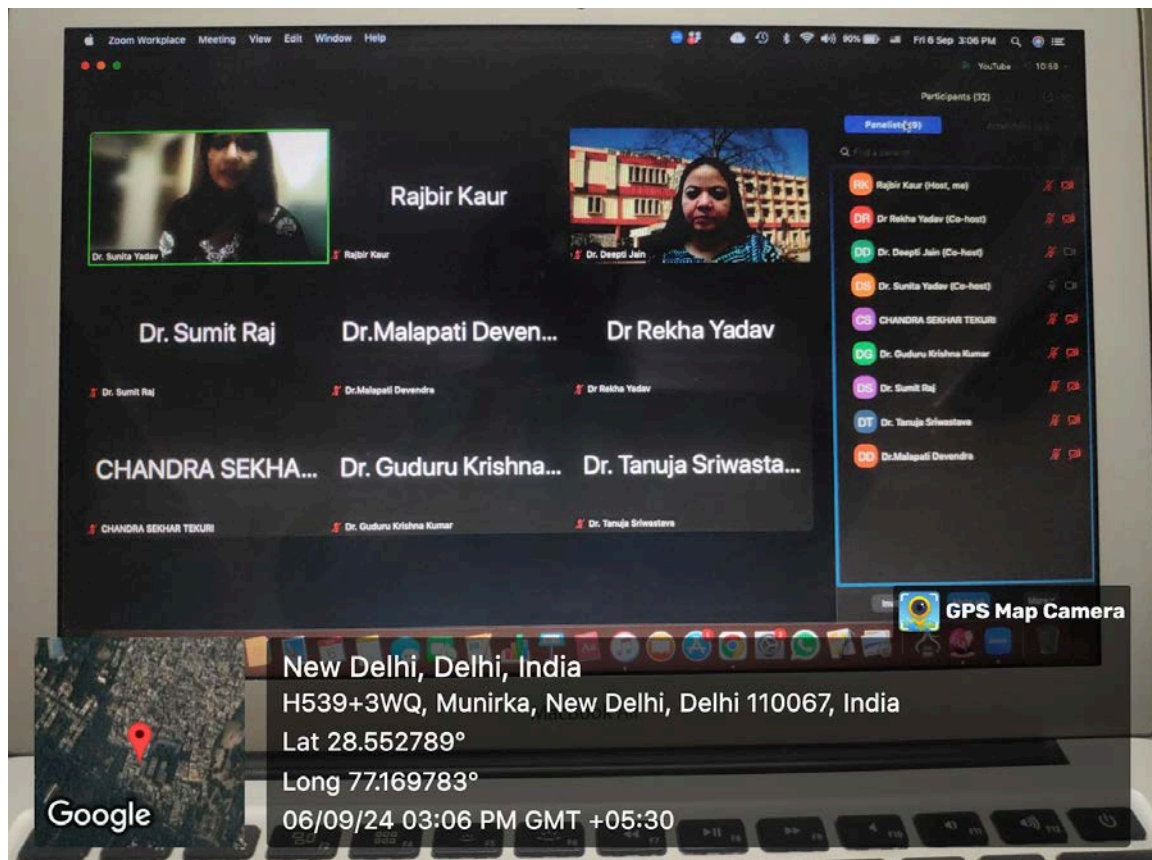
Zoom Workplace Meeting View Edit Window Help

90% Fri 6 Sep 3:06 PM

YouTube 10:59

Participants (32)

Panelists (9)

Rajbir Kaur

Dr. Sunita Yadav

Rajbir Kaur

Dr. Deepti Jain

Dr. Sumit Raj

Dr.Malapati Deven...

Dr Rekha Yadav

Dr. Sumit Raj

Dr.Malapati Devendra

Dr Rekha Yadav

CHANDRA SEKHA...

Dr. Guduru Krishna...

Dr. Tanuja Sriwasta...

CHANDRA SEKHAR TEKURI

Dr. Guduru Krishna Kumar

Dr. Tanuja Sriwastava

RK Rajbir Kaur (Host, me)

DR Dr Rekha Yadav (Co-host)

DD Dr. Deepti Jain (Co-host)

DS Dr. Sunita Yadav (Co-host)

CS CHANDRA SEKHAR TEKURI

DG Dr. Guduru Krishna Kumar

DS Dr. Sumit Raj

DT Dr. Tanuja Sriwastava

DD Dr.Malapati Devendra

GPS Map Camera

New Delhi, Delhi, India

H539+3WQ, Munirka, New Delhi, Delhi 110067, India

Lat 28.552789°

Long 77.169783°

06/09/24 03:06 PM GMT +05:30

Google

MacBook Air